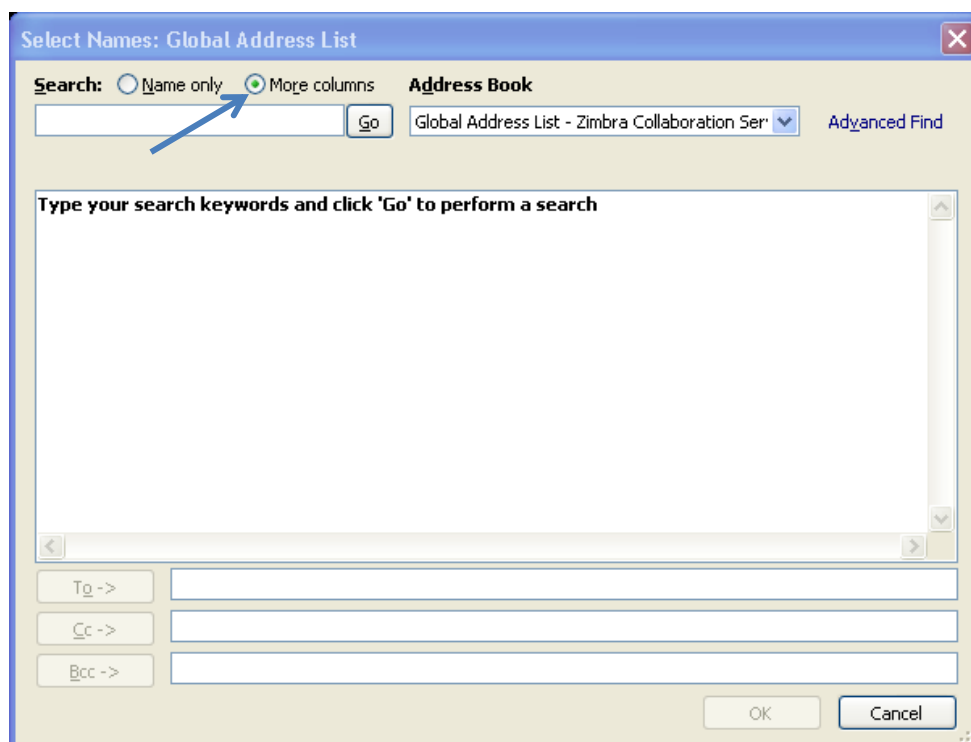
Select Names: Global Address List

Search: Name only More columns

Go

Address Book

Global Address List - Zimbra Collaboration Ser

Advanced Find

Type your search keywords and click 'Go' to perform a search

To ->

Cc ->

Bcc ->

OK

Cancel